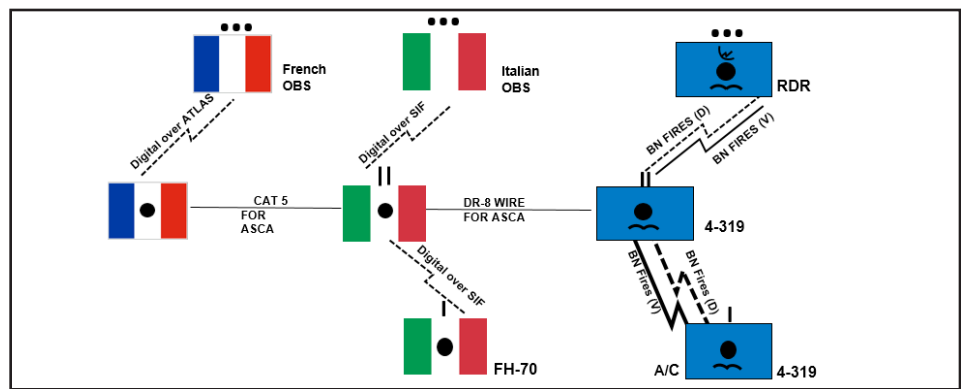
French OBS

Italian OBS

RDR

Digital over ATLAS

Digital over SIF

BN FIRES (D)

BN FIRES (V)

CAT 5 FOR ASCA

DR-8 WIRE FOR ASCA

4-319

Digital over SIF

BN Fires (V)

BN Fires (D)

FH-70

A/C

4-319